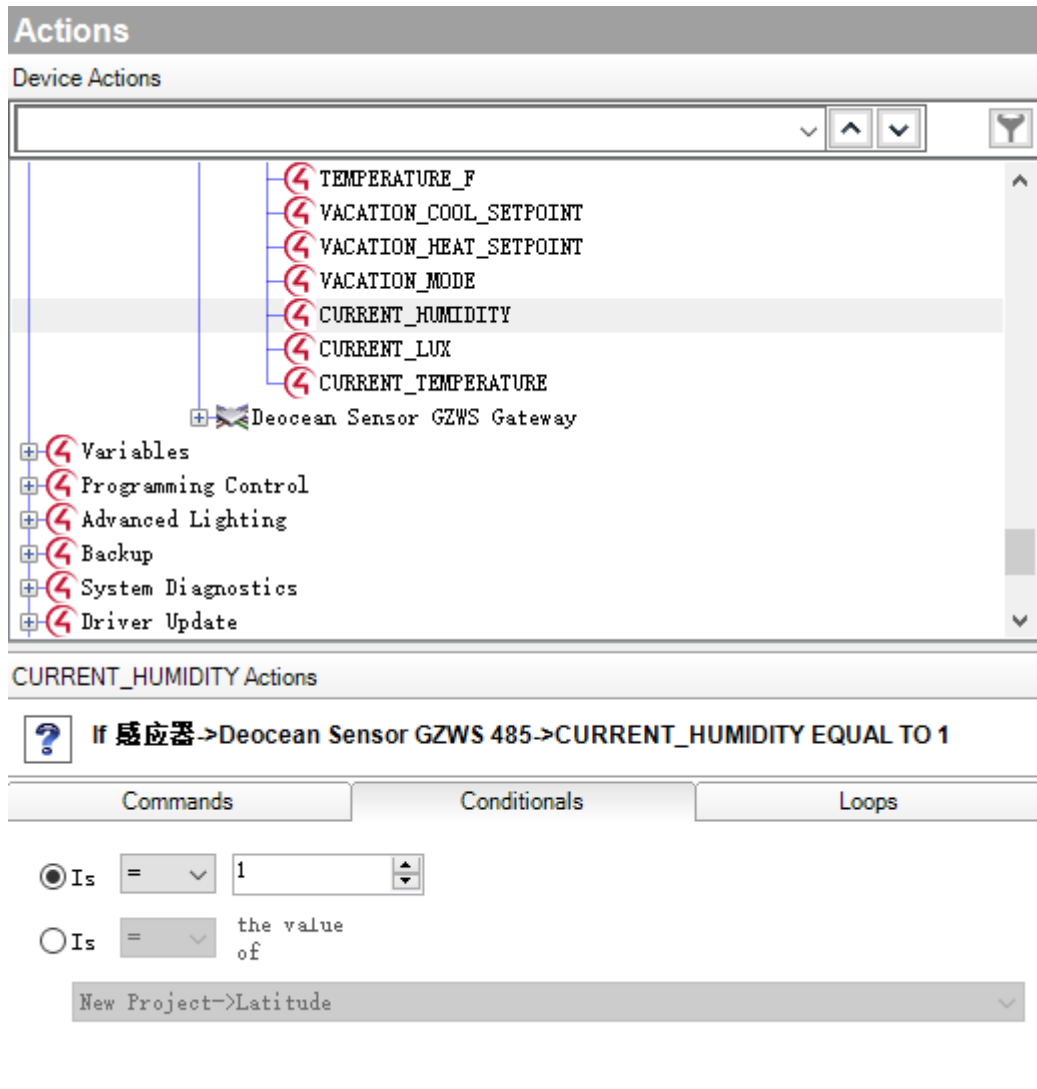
Actions

Device Actions

TEMPERATURE_F
VACATION_COOL_SETPOINT
VACATION_HEAT_SETPOINT
VACATION_MODE
CURRENT_HUMIDITY
CURRENT_LUX
CURRENT_TEMPERATURE
Deocean Sensor GZWS Gateway
Variables
Programming Control
Advanced Lighting
Backup
System Diagnostics
Driver Update

CURRENT_HUMIDITY Actions

If 感应器->Deocean Sensor GZWS 485->CURRENT_HUMIDITY EQUAL TO 1

| Commands | Conditionals | Loops |
|---|---|---|

Is = 1

Is = the value of

New Project->Latitude